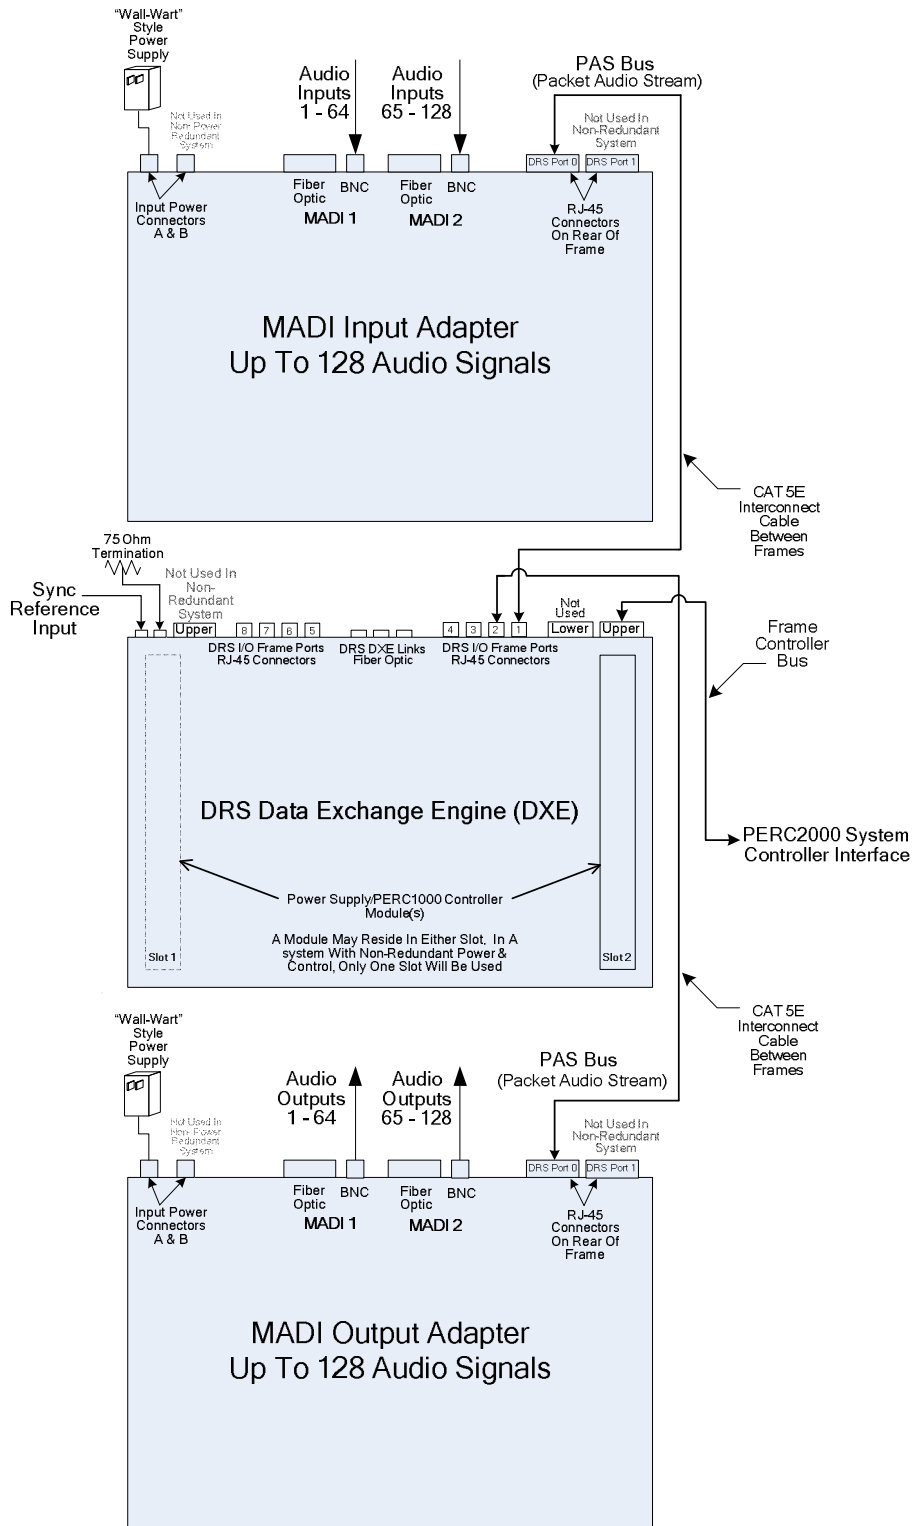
"Wall-Wart" Style Power Supply

Not Used In Non-Power Redundant System

Audio Inputs 1 - 64

Audio Inputs 65 - 128

PAS Bus (Packet Audio Stream)

Not Used In Non-Redundant System

DRS Port 0 DRS Port 1

Input Power Connectors A & B

Fiber Optic BNC MADI 1

Fiber Optic BNC MADI 2

RJ-45 Connectors On Rear Of Frame

MADI Input Adapter
Up To 128 Audio Signals

CAT 5E Interconnect Cable Between Frames

75 Ohm Termination

Sync Reference Input

Not Used In Non-Redundant System

Upper

8 7 6 5

DRS I/O Frame Ports RJ-45 Connectors

DRS DXE Links Fiber Optic

4 3 2 1

DRS I/O Frame Ports RJ-45 Connectors

Not Used

Lower Upper

Frame Controller Bus

DRS Data Exchange Engine (DXE)

PERC2000 System Controller Interface

Power Supply/PERC1000 Controller Module(s)

A Module May Reside In Either Slot. In A system With Non-Redundant Power & Control, Only One Slot Will Be Used

Slot 1

Slot 2

CAT 5E Interconnect Cable Between Frames

"Wall-Wart" Style Power Supply

Not Used In Non-Power Redundant System

Audio Outputs 1 - 64

Audio Outputs 65 - 128

PAS Bus (Packet Audio Stream)

Not Used In Non-Redundant System

DRS Port 0 DRS Port 1

Input Power Connectors A & B

Fiber Optic BNC MADI 1

Fiber Optic BNC MADI 2

RJ-45 Connectors On Rear Of Frame

MADI Output Adapter
Up To 128 Audio Signals